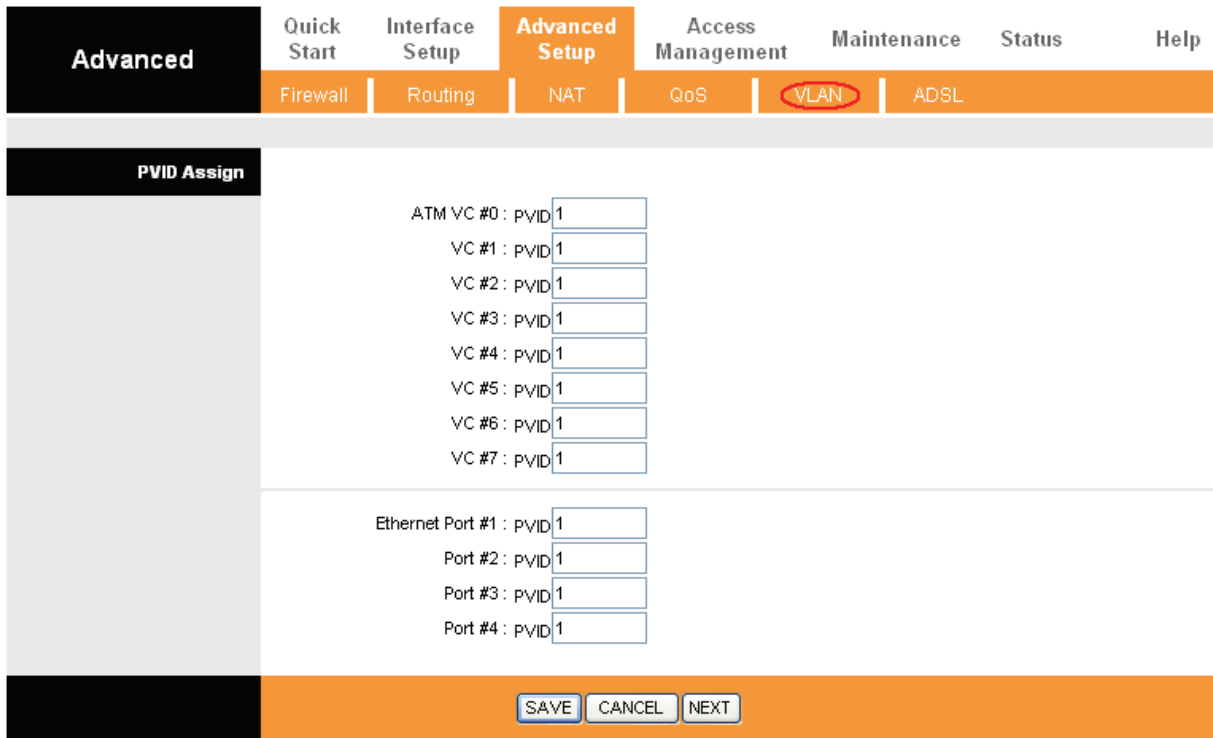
Advanced

Quick Start | Interface Setup | Advanced Setup | Access Management | Maintenance | Status | Help

Firewall | Routing | NAT | QoS | VLAN | ADSL

PVID Assign

ATM VC #0 : PVID 1
VC #1 : PVID 1
VC #2 : PVID 1
VC #3 : PVID 1
VC #4 : PVID 1
VC #5 : PVID 1
VC #6 : PVID 1
VC #7 : PVID 1

Ethernet Port #1 : PVID 1
Port #2 : PVID 1
Port #3 : PVID 1
Port #4 : PVID 1

SAVE CANCEL NEXT